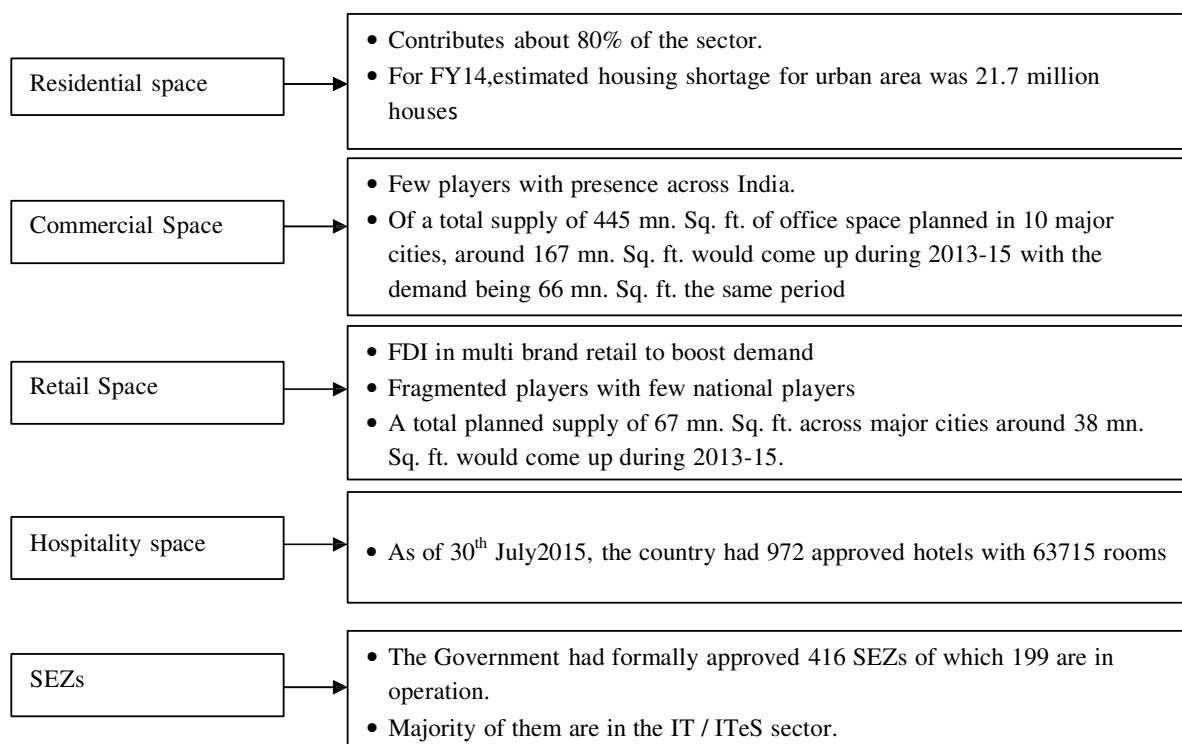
Residential space

- Contributes about 80% of the sector.
- For FY14,estimated housing shortage for urban area was 21.7 million houses

Commercial Space

- Few players with presence across India.
- Of a total supply of 445 mn. Sq. ft. of office space planned in 10 major cities, around 167 mn. Sq. ft. would come up during 2013-15 with the demand being 66 mn. Sq. ft. the same period

Retail Space

- FDI in multi brand retail to boost demand
- Fragmented players with few national players
- A total planned supply of 67 mn. Sq. ft. across major cities around 38 mn. Sq. ft. would come up during 2013-15.

Hospitality space

- As of 30$^{th}$ July2015, the country had 972 approved hotels with 63715 rooms

SEZs

- The Government had formally approved 416 SEZs of which 199 are in operation.
- Majority of them are in the IT / ITeS sector.